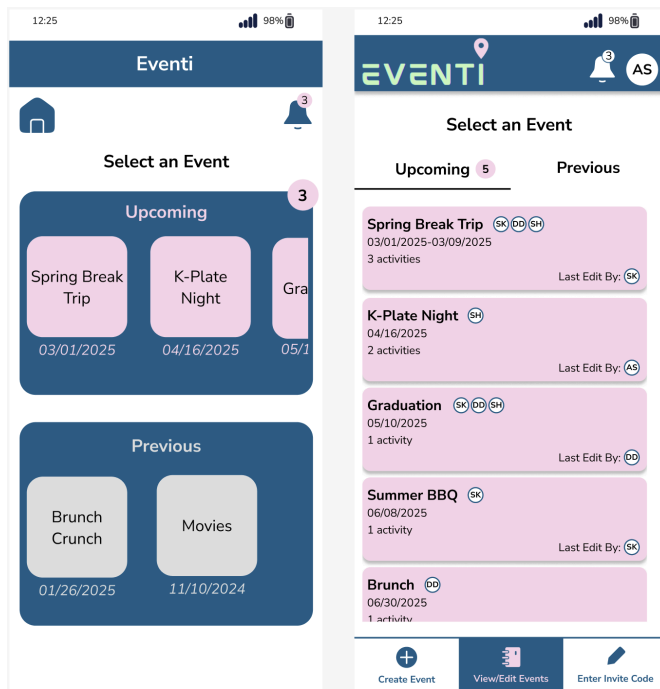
12:25 98%

Eventi

3

Select an Event

3

Upcoming

Spring Break Trip
03/01/2025

K-Plate Night
04/16/2025

Gra
05/1

Previous

Brunch Crunch
01/26/2025

Movies
11/10/2024

12:25 98%

EVENTI

3

AS

Select an Event

Upcoming 5

Previous

Spring Break Trip SK DD SH
03/01/2025-03/09/2025
3 activities
Last Edit By: SK

K-Plate Night SH
04/16/2025
2 activities
Last Edit By: AS

Graduation SK DD SH
05/10/2025
1 activity
Last Edit By: DD

Summer BBQ SK
06/08/2025
1 activity
Last Edit By: SK

Brunch DD
06/30/2025
1 activity

Create Event

View/Edit Events

Enter Invite Code